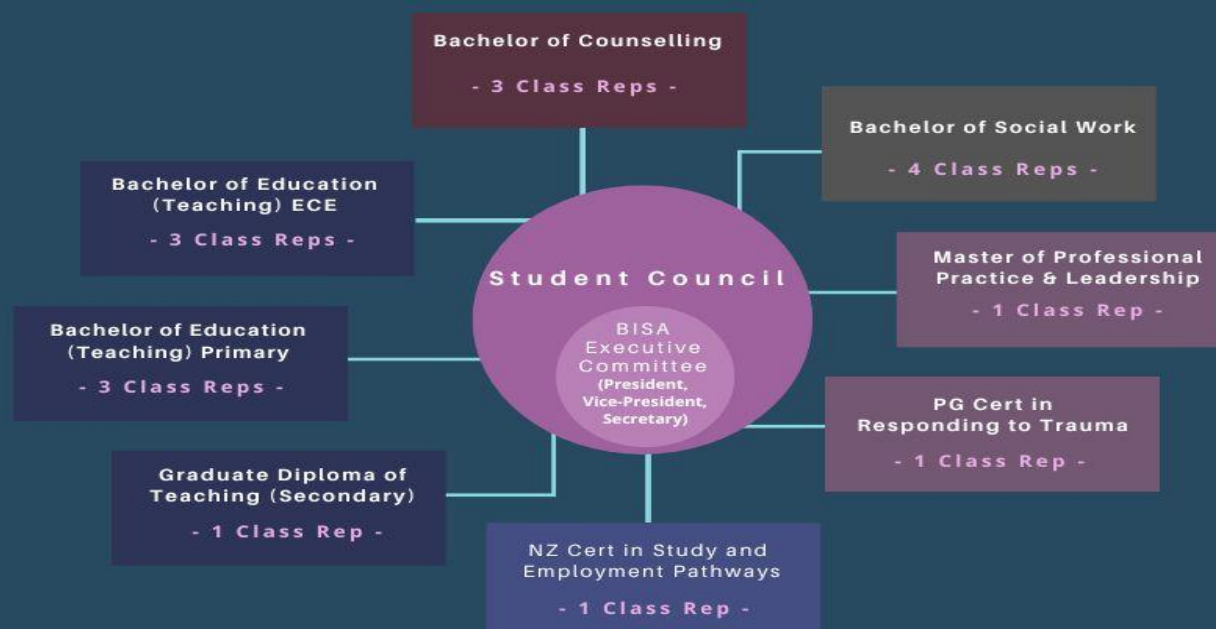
Bachelor of Counselling

- 3 Class Reps -

Bachelor of Social Work

- 4 Class Reps -

Bachelor of Education (Teaching) ECE

- 3 Class Reps -

Student Council

BISA Executive Committee (President, Vice-President, Secretary)

Master of Professional Practice & Leadership

- 1 Class Rep -

Bachelor of Education (Teaching) Primary

- 3 Class Reps -

PG Cert in Responding to Trauma

- 1 Class Rep -

Graduate Diploma of Teaching (Secondary)

- 1 Class Rep -

NZ Cert in Study and Employment Pathways

- 1 Class Rep -